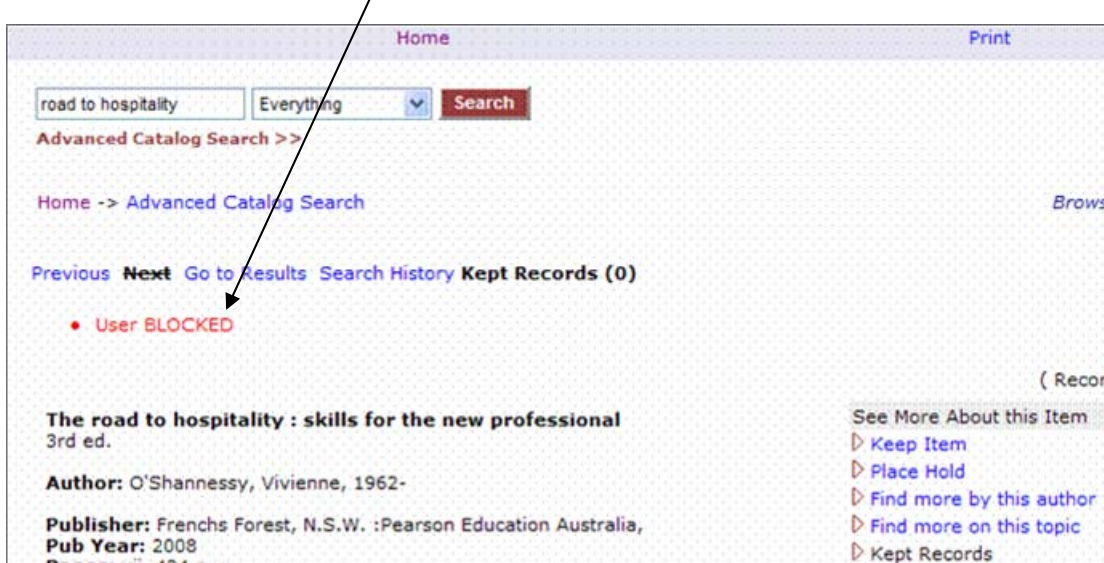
Home Print

road to hospitality Everything Search

Advanced Catalog Search >>

Home -> Advanced Catalog Search

Brows

Previous Next Go to Results Search History Kept Records (0)

• User BLOCKED

( Recor

The road to hospitality : skills for the new professional
3rd ed.

Author: O'Shannessy, Vivienne, 1962-

Publisher: Frenchs Forest, N.S.W. :Pearson Education Australia,
Pub Year: 2008

See More About this Item
Keep Item
Place Hold
Find more by this author
Find more on this topic
Kept Records